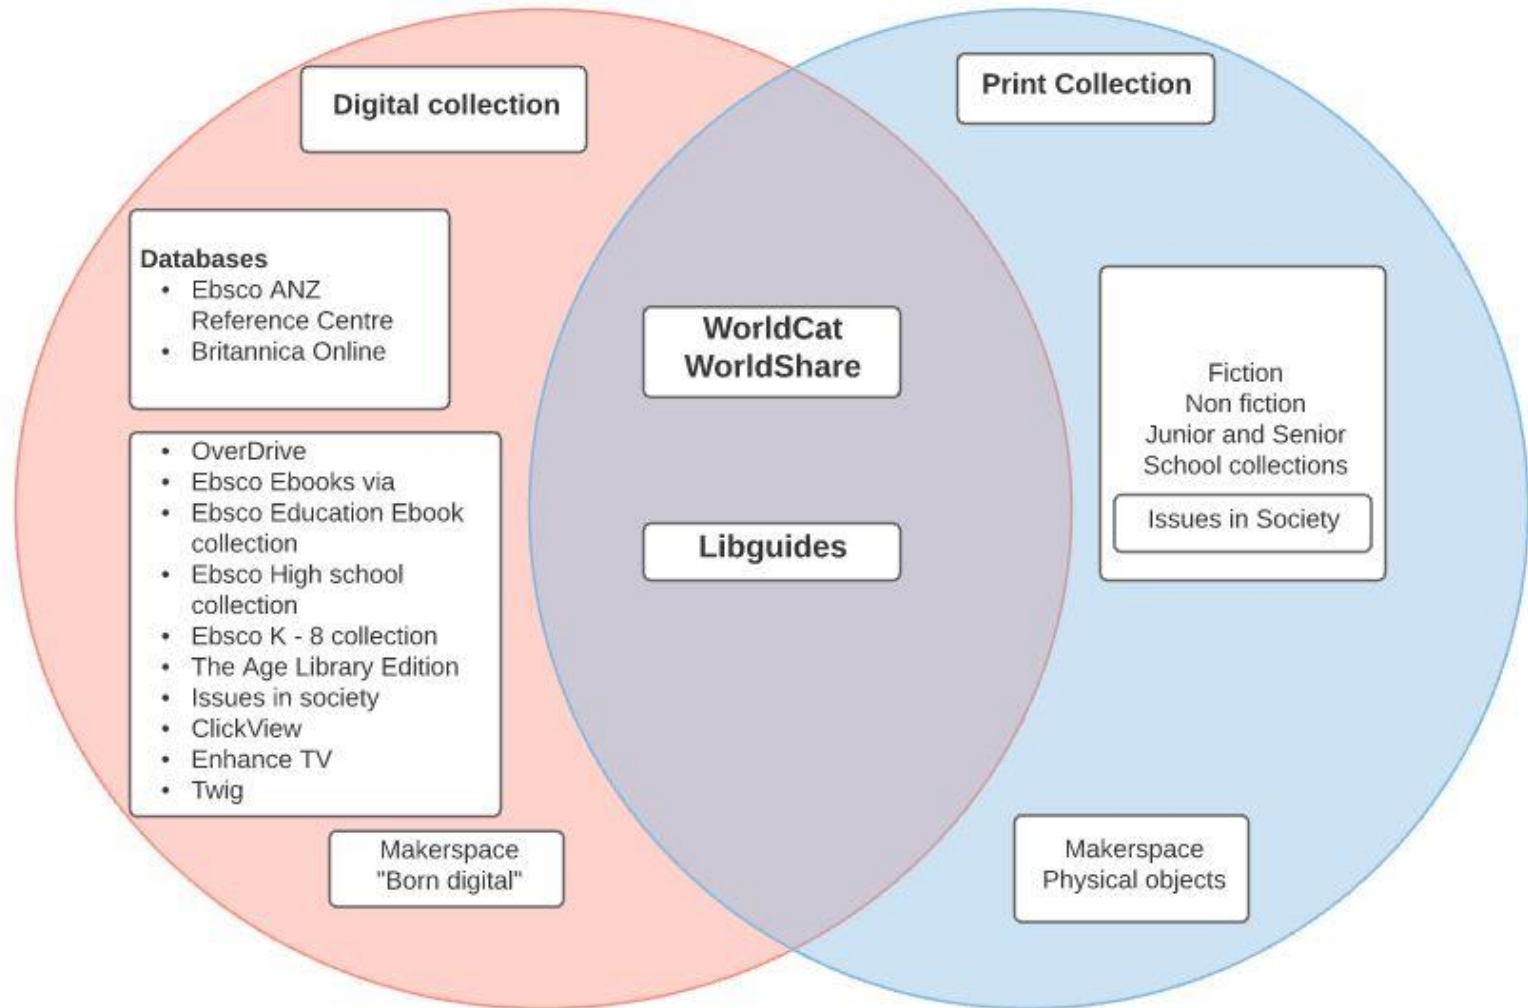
Digital collection

Print Collection

Databases
- Ebsco ANZ Reference Centre
- Britannica Online

- OverDrive
- Ebsco Ebooks via
- Ebsco Education Ebook collection
- Ebsco High school collection
- Ebsco K - 8 collection
- The Age Library Edition
- Issues in society
- ClickView
- Enhance TV
- Twig

Makerspace
"Born digital"

WorldCat
WorldShare

Libguides

Fiction
Non fiction
Junior and Senior
School collections

Issues in Society

Makerspace
Physical objects